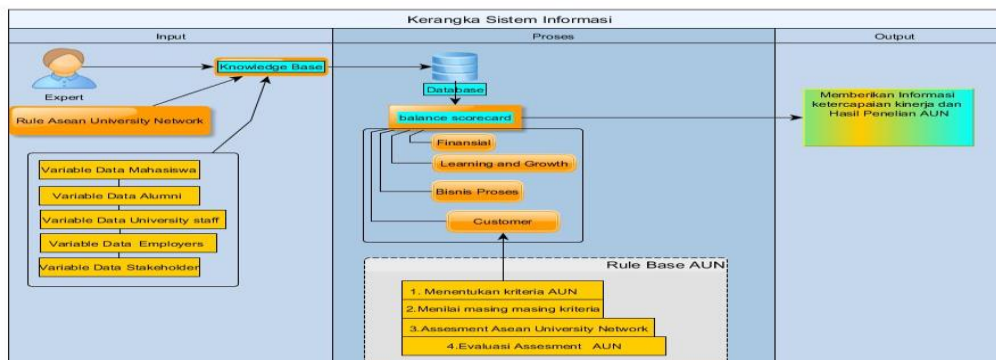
Kerangka Sistem Informasi

Input

Proses

Output

Expert

Knowledge Base

Rule Asean University Network

Variable Data Mahasiswa

Variable Data Alumni

Variable Data University staff

Variable Data Employers

Variable Data Stakeholder

Database

balance scorecard

Finansial

Learning and Growth

Bisnis Proses

Customer

Rule Base AUN

1. Menentukan kriteria AUN

2.Menilai masing masing kriteria

3.Assesment Asean University Network

4.Evaluasi Assesment AUN

Memberikan Informasi ketercapaian kinerja dan Hasil Penelian AUN